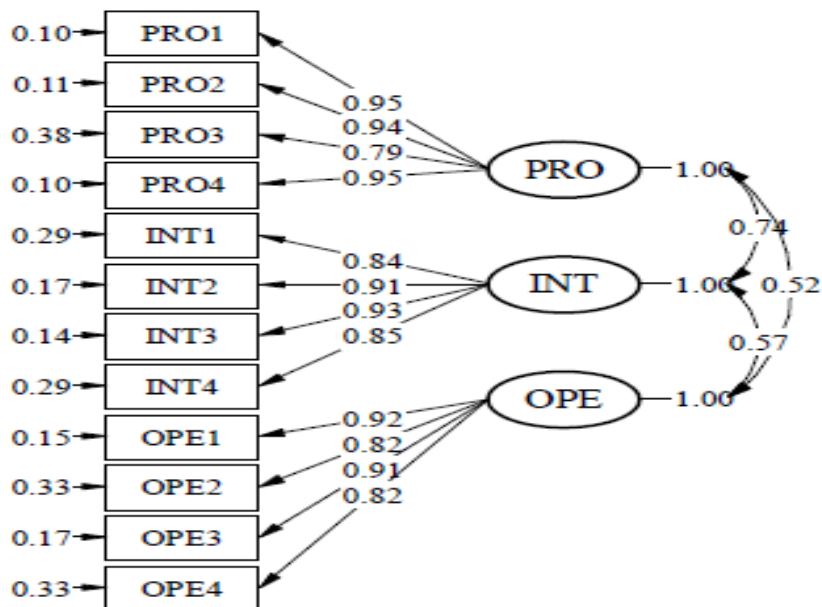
0.10 PRO1
0.11 PRO2
0.38 PRO3
0.10 PRO4
0.29 INT1
0.17 INT2
0.14 INT3
0.29 INT4
0.15 OPE1
0.33 OPE2
0.17 OPE3
0.33 OPE4

0.95
0.94
0.79
0.95
PRO 1.00

0.84
0.91
0.93
0.85
INT 1.00

0.92
0.82
0.91
0.82
OPE 1.00

0.74
0.52
0.57